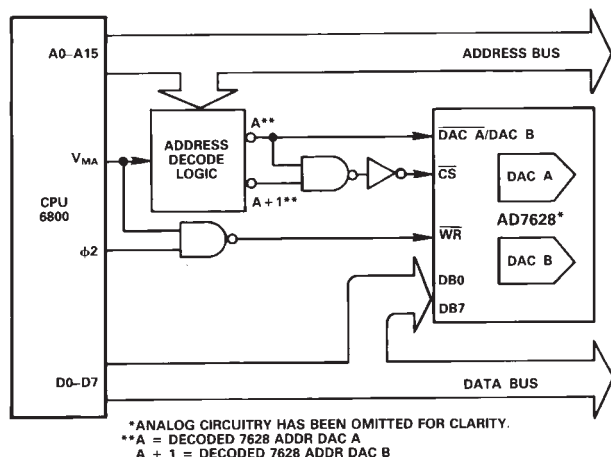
A0–A15

ADDRESS BUS

ADDRESS DECODE LOGIC

A**

A + 1**

$V_{MA}$

CPU 6800

$\phi 2$

$\overline{DAC\ A}/DAC\ B$

$\overline{CS}$

$\overline{WR}$

DAC A

AD7628*

DAC B

DB0

DB7

D0–D7

DATA BUS

*ANALOG CIRCUITRY HAS BEEN OMITTED FOR CLARITY.
**A = DECODED 7628 ADDR DAC A
A + 1 = DECODED 7628 ADDR DAC B